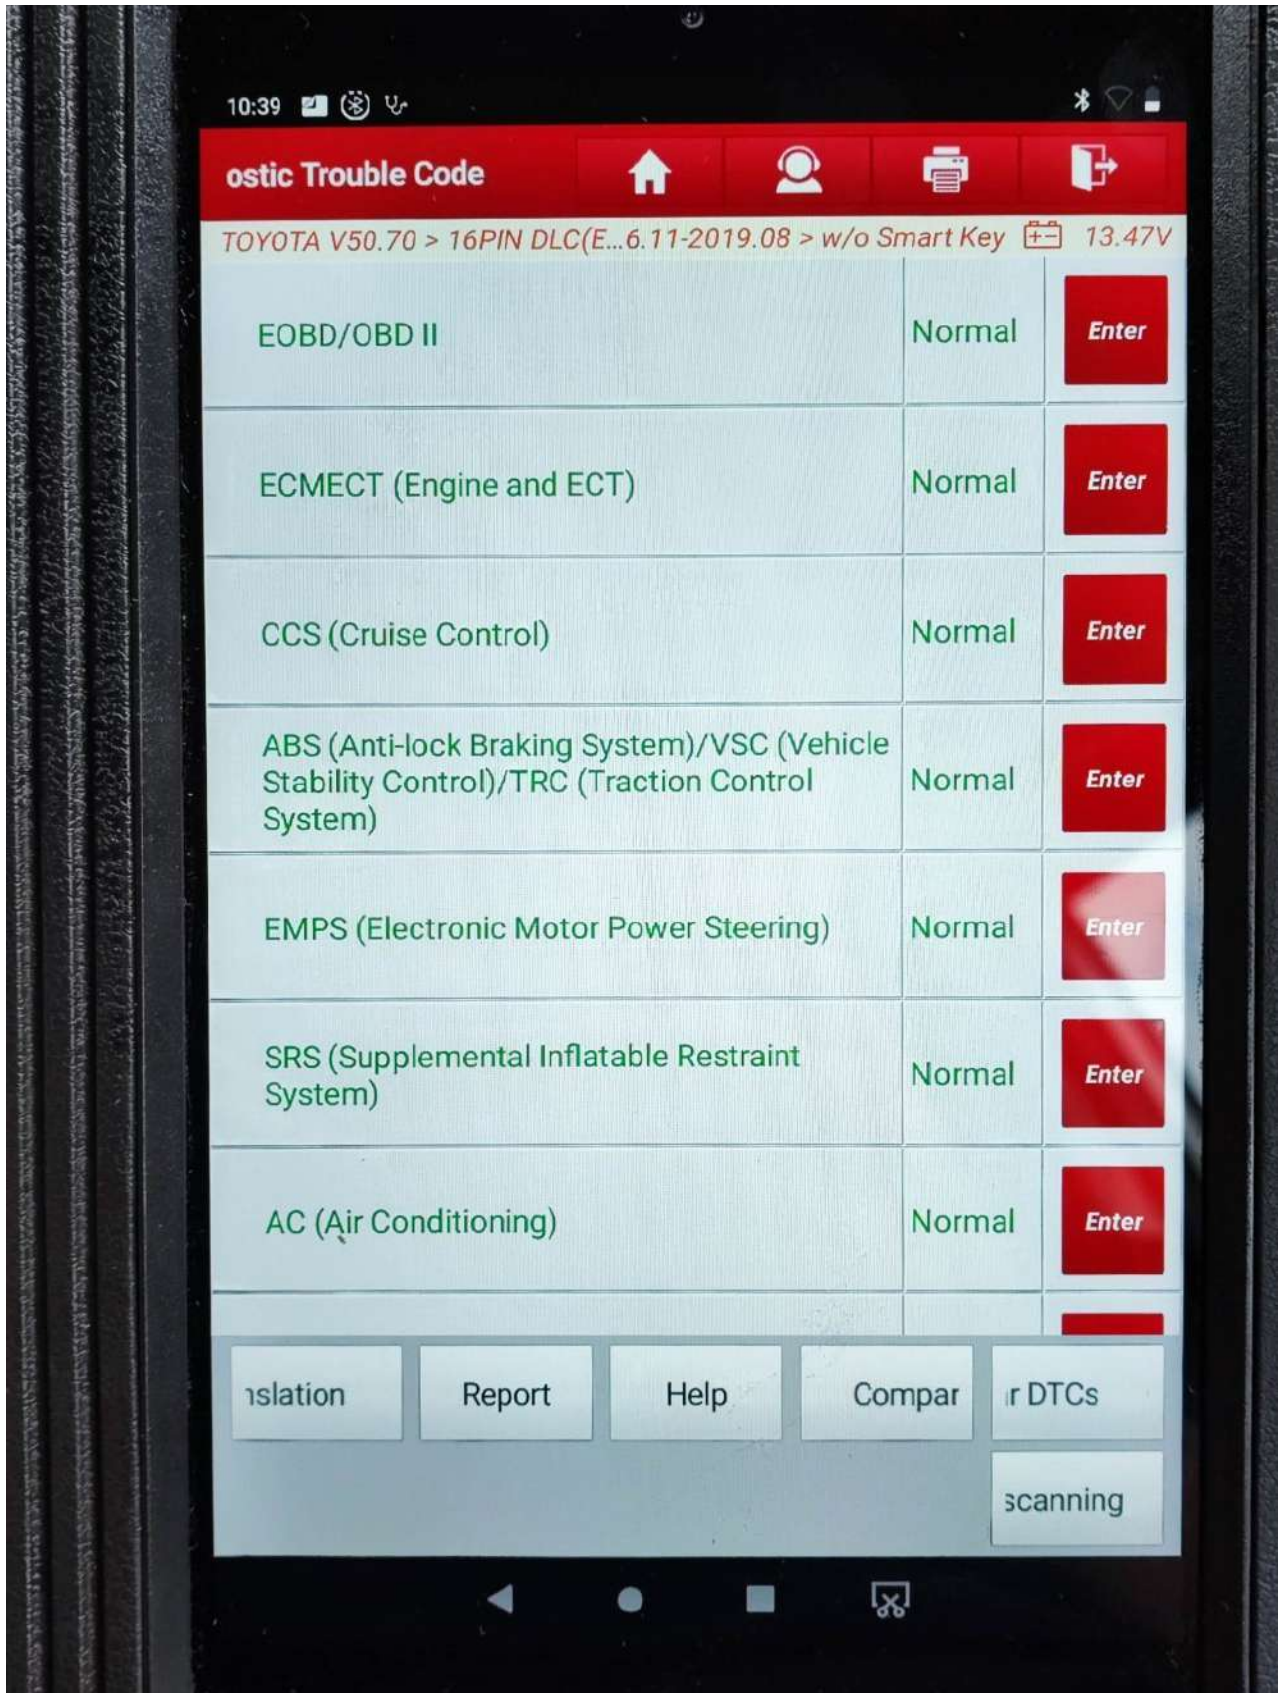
10:39

ostic Trouble Code

TOYOTA V50.70 > 16PIN DLC(E...6.11-2019.08 > w/o Smart Key 13.47V

| | | |
|---|---|---|
| EOBD/OBD II | Normal | Enter |
| ECMECT (Engine and ECT) | Normal | Enter |
| CCS (Cruise Control) | Normal | Enter |
| ABS (Anti-lock Braking System)/VSC (Vehicle Stability Control)/TRC (Traction Control System) | Normal | Enter |
| EMPS (Electronic Motor Power Steering) | Normal | Enter |
| SRS (Supplemental Inflatable Restraint System) | Normal | Enter |
| AC (Air Conditioning) | Normal | Enter |

ıslation Report Help Compar ır DTCs

scanning